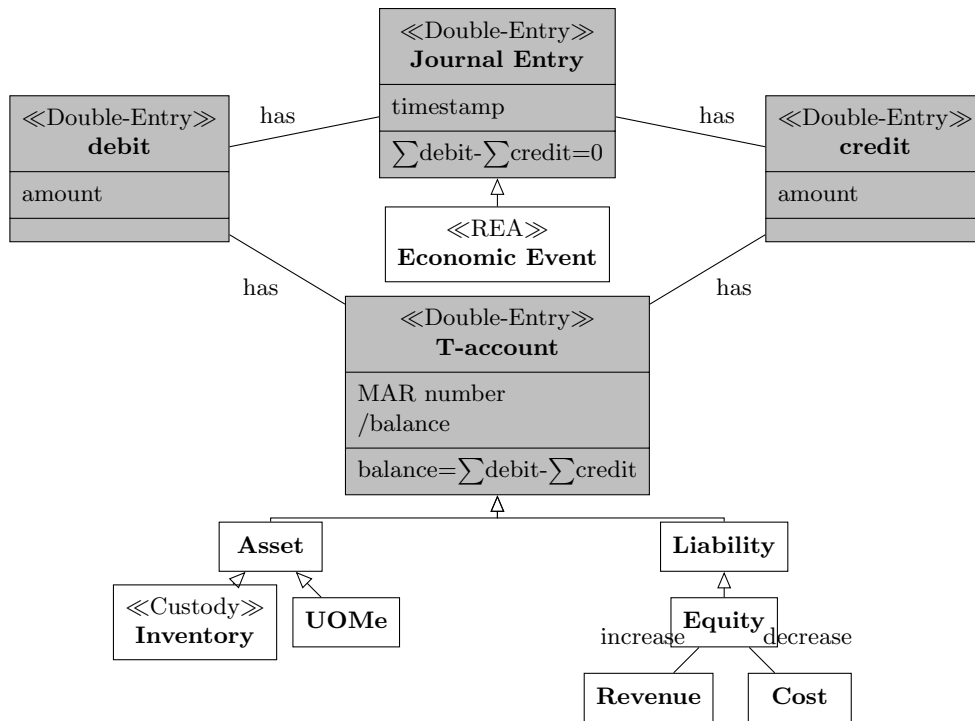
≪Double-Entry≫
**Journal Entry**
timestamp
$\sum$debit-$\sum$credit=0

has

has

≪Double-Entry≫
**debit**
amount

≪Double-Entry≫
**credit**
amount

≪REA≫
**Economic Event**

has

has

≪Double-Entry≫
**T-account**
MAR number
/balance
balance=$\sum$debit-$\sum$credit

**Asset**

**Liability**

≪Custody≫
**Inventory**

**UOMe**

**Equity**

increase

decrease

**Revenue**

**Cost**